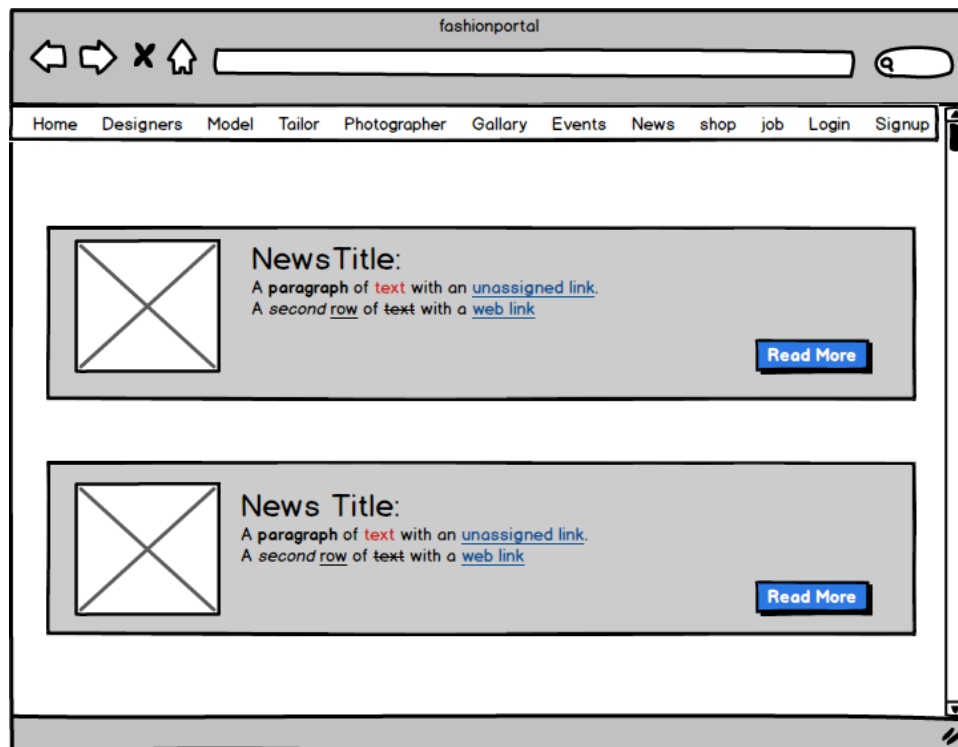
fashionportal

Home Designers Model Tailor Photographer Gallary Events News shop job Login Signup

NewsTitle:
A paragraph of text with an unassigned link.
A second row of text with a web link

Read More

News Title:
A paragraph of text with an unassigned link.
A second row of text with a web link

Read More